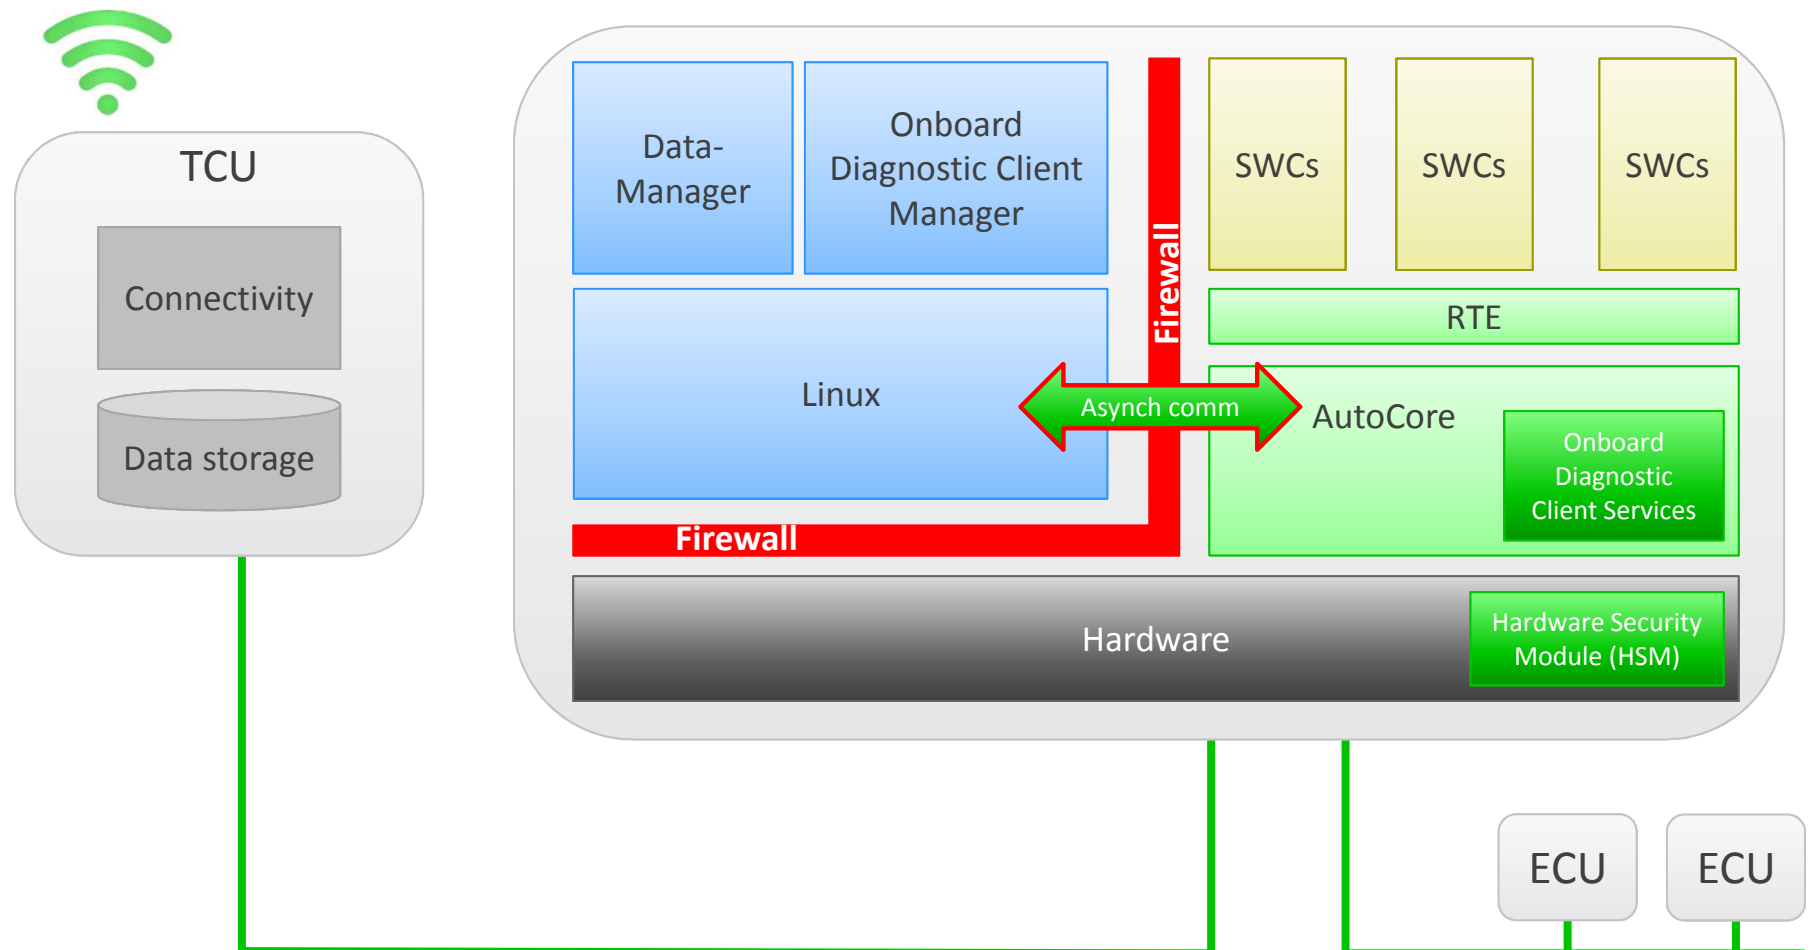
TCU

Connectivity

Data storage

Data-Manager

Onboard Diagnostic Client Manager

Firewall

SWCs

SWCs

SWCs

RTE

Linux

Asynch comm

AutoCore

Onboard Diagnostic Client Services

Firewall

Hardware

Hardware Security Module (HSM)

ECU

ECU